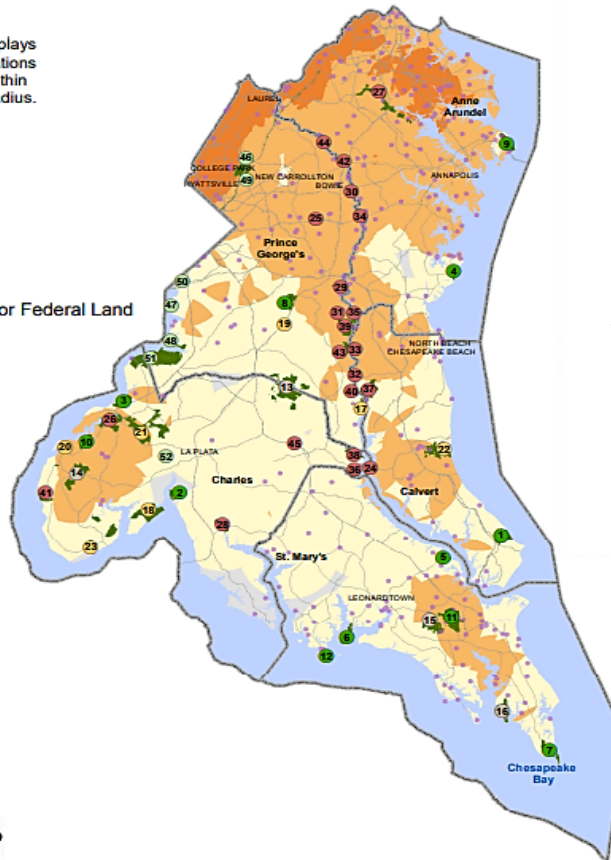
plays
tions
thin
dius.

or Federal Land

LAUREL
Anne Arundel
COLLEGE PARK
HYATTSVILLE
NEW CARROLLTON
BOWIE
ANNAPOLIS
Prince George's
NORTH BEACH
CHESAPEAKE BEACH
LA PLATA
Charles
Calvert
St. Mary's
LEONARDTOWN
Chesapeake Bay

27
9
44
42
46
49
30
34
25
4
50
8
47
19
29
31
35
39
48
33
43
51
32
13
37
40
17
3
26
21
20
10
14
52
45
22
38
36
24
41
2
18
28
23
1
5
15
11
6
12
16
7